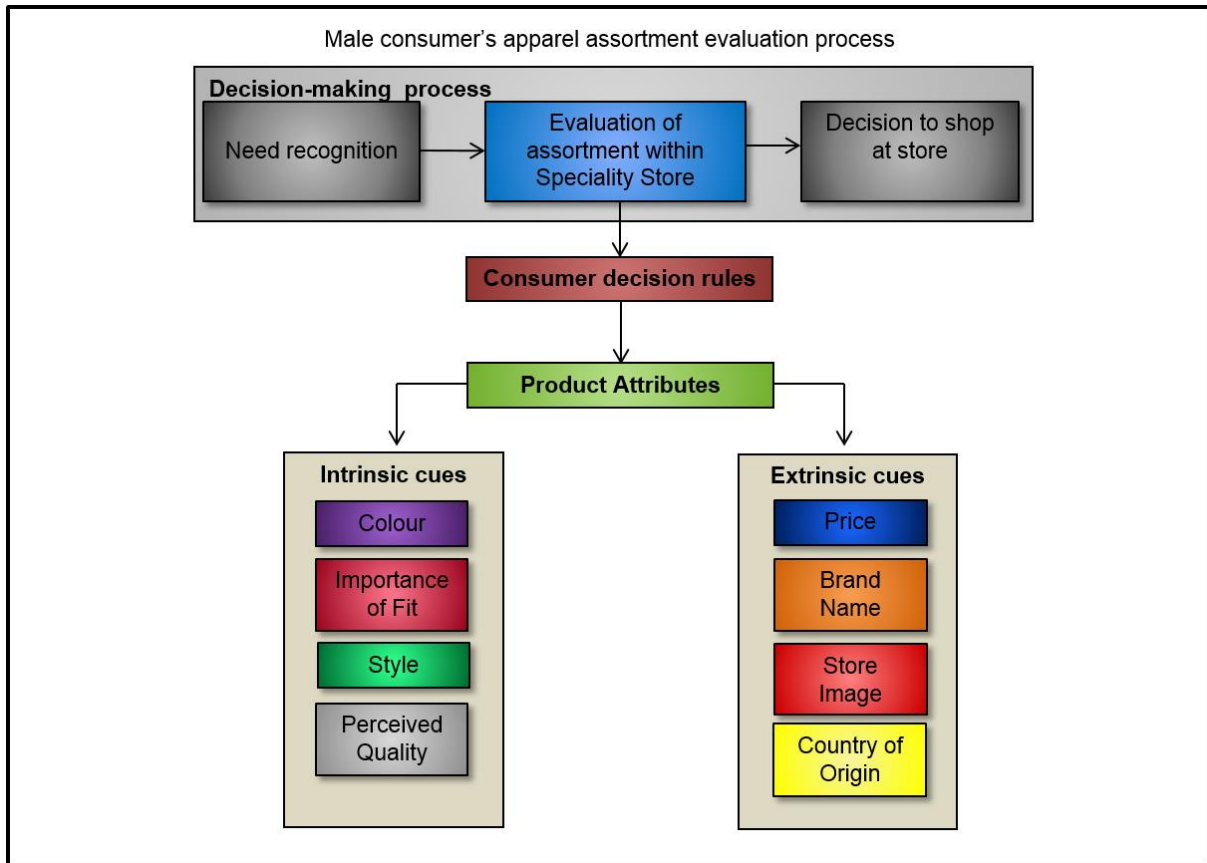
Male consumer's apparel assortment evaluation process

Decision-making process

Need recognition

Evaluation of assortment within Speciality Store

Decision to shop at store

Consumer decision rules

Product Attributes

Intrinsic cues

Colour

Importance of Fit

Style

Perceived Quality

Extrinsic cues

Price

Brand Name

Store Image

Country of Origin